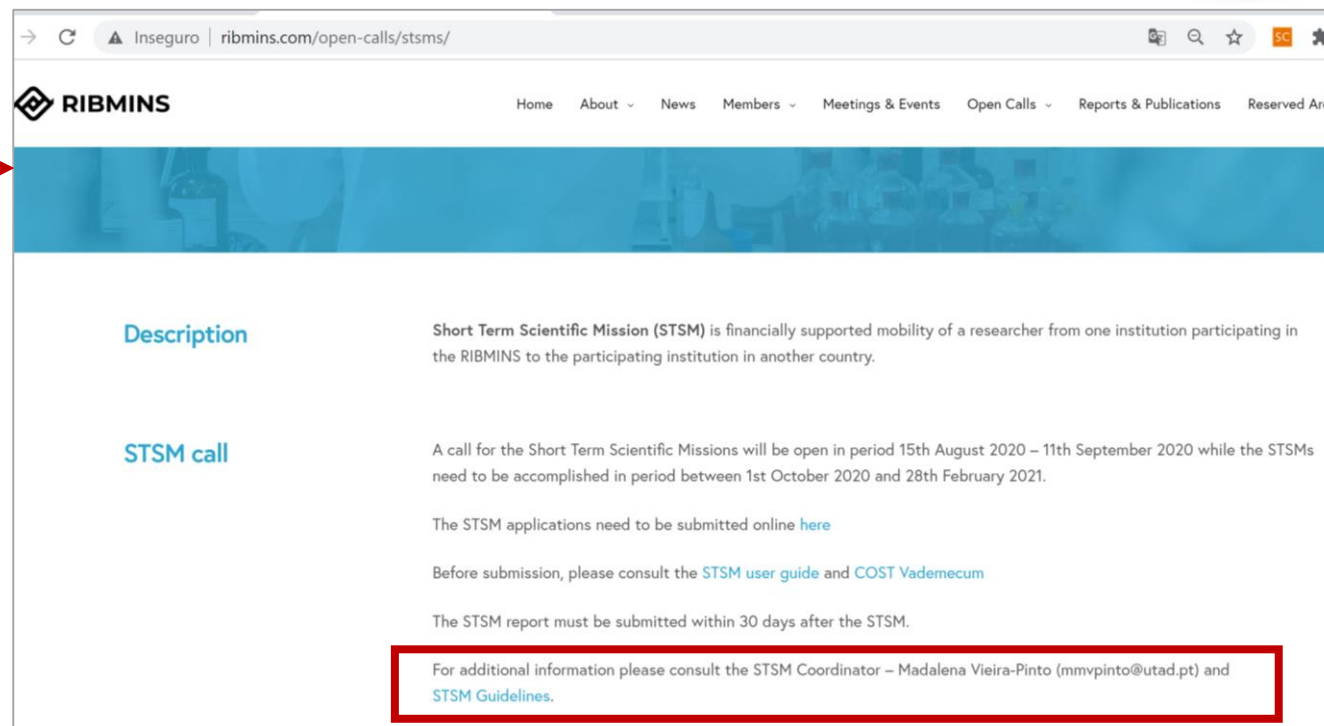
Inseguro | ribmins.com/open-calls/stsms/

SC

RIBMINS

Home About News Members Meetings & Events Open Calls Reports & Publications Reserved Ar

Description

Short Term Scientific Mission (STSM) is financially supported mobility of a researcher from one institution participating in the RIBMINS to the participating institution in another country.

STSM call

A call for the Short Term Scientific Missions will be open in period 15th August 2020 – 11th September 2020 while the STSMs need to be accomplished in period between 1st October 2020 and 28th February 2021.

The STSM applications need to be submitted online here

Before submission, please consult the STSM user guide and COST Vademecum

The STSM report must be submitted within 30 days after the STSM.

For additional information please consult the STSM Coordinator – Madalena Vieira-Pinto (mmvpinto@utad.pt) and STSM Guidelines.